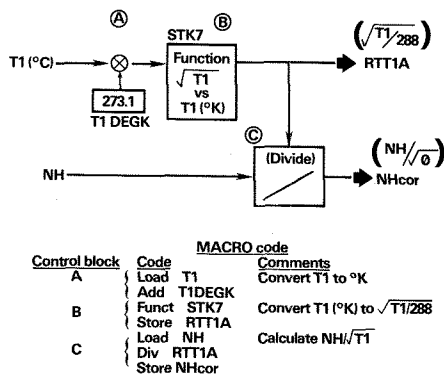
Ⓐ Ⓑ

STK7

T1 (°C)

Function
$\sqrt{T1}$
vs
T1 (°K)

$\left(\sqrt{T1/288}\right)$

RTT1A

273.1
T1 DEGK

Ⓒ

$\left(NH/\sqrt{\theta}\right)$

NH

(Divide)

NHcor

MACRO code

| Control block | Code | Comments |
|---|---|---|
| A | Load T1 | Convert T1 to °K |
| | Add T1DEGK | |
| B | Funct STK7 | Convert T1 (°K) to $\sqrt{T1/288}$ |
| | Store RTT1A | |
| C | Load NH | Calculate NH/$\sqrt{T1}$ |
| | Div RTT1A | |
| | Store NHcor | |